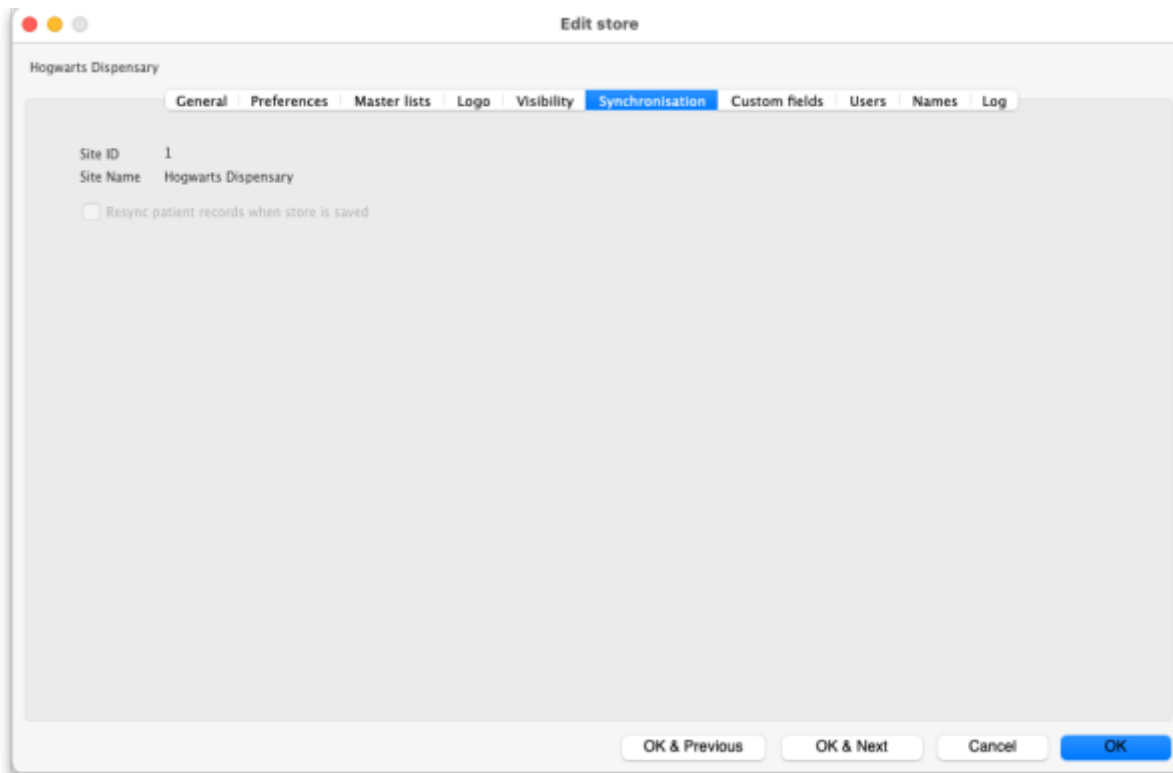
Edit store

Hogwarts Dispensary

General | Preferences | Master lists | Logo | Visibility | Synchronisation | Custom fields | Users | Names | Log

Site ID 1
Site Name Hogwarts Dispensary

Resync patient records when store is saved

OK & Previous
OK & Next
Cancel
OK